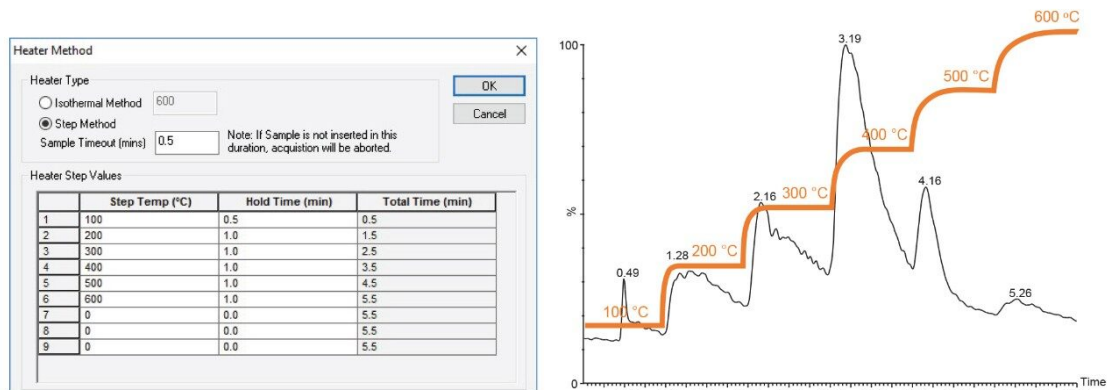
Heater Method

Heater Type

Isothermal Method 600

Step Method

Sample Timeout (mins) 0.5

Note: If Sample is not inserted in this duration, acquistion will be aborted.

OK

Cancel

Heater Step Values

| | Step Temp (°C) | Hold Time (min) | Total Time (min) |
|---|---|---|---|
| 1 | 100 | 0.5 | 0.5 |
| 2 | 200 | 1.0 | 1.5 |
| 3 | 300 | 1.0 | 2.5 |
| 4 | 400 | 1.0 | 3.5 |
| 5 | 500 | 1.0 | 4.5 |
| 6 | 600 | 1.0 | 5.5 |
| 7 | 0 | 0.0 | 5.5 |
| 8 | 0 | 0.0 | 5.5 |
| 9 | 0 | 0.0 | 5.5 |

100

%

0

600 °C

500 °C

400 °C

300 °C

200 °C

100 °C

0.49

1.28

2.16

3.19

4.16

5.26

Time